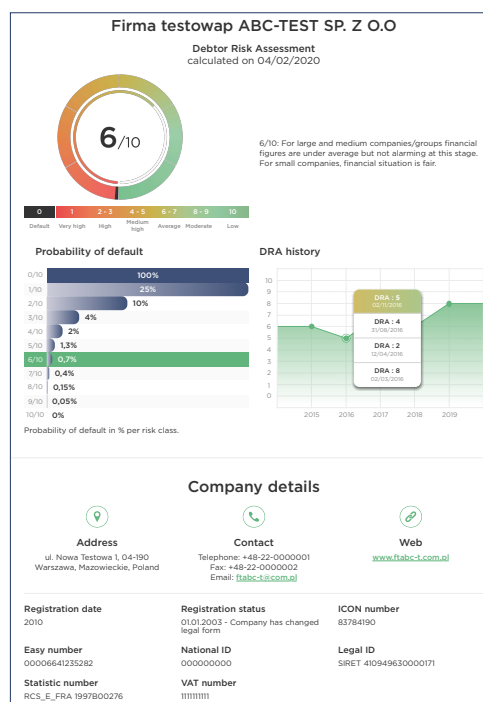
Firma testowap ABC-TEST SP. Z O.O

Debtor Risk Assessment
calculated on 04/02/2020

6/10

6/10: For large and medium companies/groups financial figures are under average but not alarming at this stage. For small companies, financial situation is fair.

| 0 | 1 | 2 - 3 | 4 - 5 | 6 - 7 | 8 - 9 | 10 |
|---|---|---|---|---|---|---|
| Default | Very high | High | Medium high | Average | Moderate | Low |

Probability of default

| | |
|---|---|
| 0/10 | 100% |
| 1/10 | 25% |
| 2/10 | 10% |
| 3/10 | 4% |
| 4/10 | 2% |
| 5/10 | 1,3% |
| 6/10 | 0,7% |
| 7/10 | 0,4% |
| 8/10 | 0,15% |
| 9/10 | 0,05% |
| 10/10 | 0% |

Probability of default in % per risk class.

DRA history

10
9
8
7
6
5
4
3
2
1
0

DRA : 5
02/11/2016

DRA : 4
31/08/2016

DRA : 2
12/04/2016

DRA : 8
02/03/2016

2015 2016 2017 2018 2019

Company details

Address
ul. Nowa Testowa 1, 04-190
Warszawa, Mazowieckie, Poland

Contact
Telephone: +48-22-0000001
Fax: +48-22-0000002
Email: ftabc-t@com.pl

Web
www.ftabc-t.com.pl

Registration date
2010

Registration status
01.01.2003 - Company has changed legal form

ICON number
83784190

Easy number
00006641235282

National ID
000000000

Legal ID
SIRET 410949630000171

Statistic number
RCS_E_FRA 1997B00276

VAT number
111111111